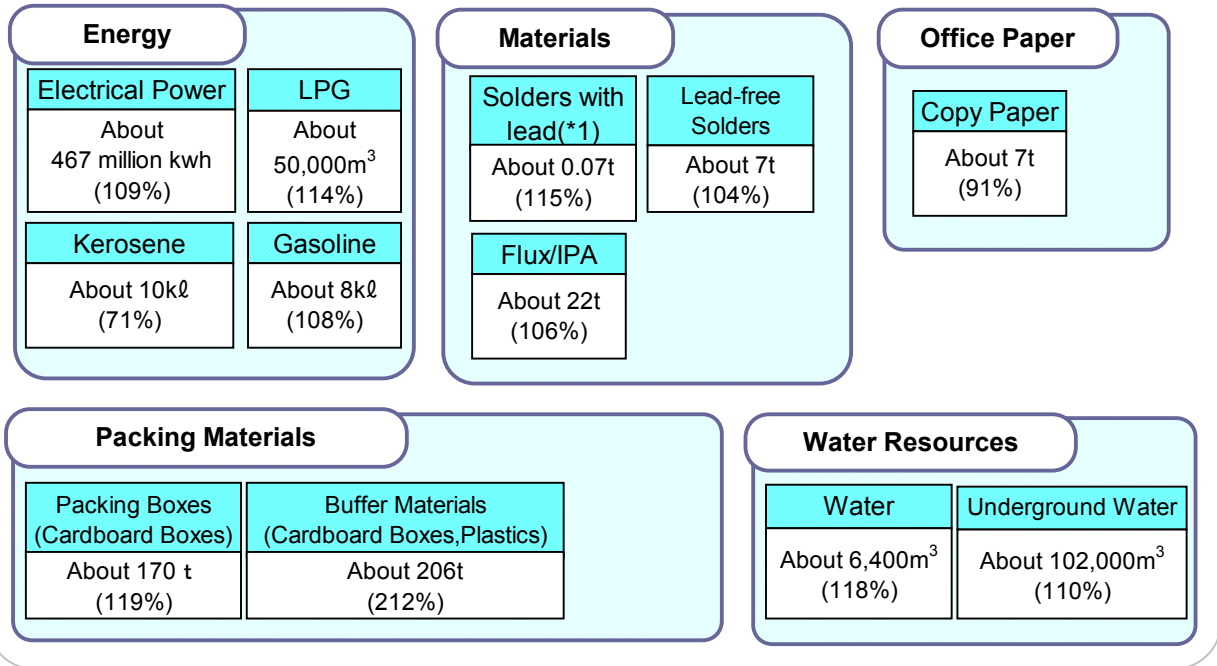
Energy

Electrical Power
About 467 million kwh (109%)

LPG
About $50,000m^3$ (114%)

Kerosene
About 10kℓ (71%)

Gasoline
About 8kℓ (108%)

Materials

Solders with lead(*1)
About 0.07t (115%)

Lead-free Solders
About 7t (104%)

Flux/IPA
About 22t (106%)

Office Paper

Copy Paper
About 7t (91%)

Packing Materials

Packing Boxes (Cardboard Boxes)
About 170 t (119%)

Buffer Materials (Cardboard Boxes,Plastics)
About 206t (212%)

Water Resources

Water
About $6,400m^3$ (118%)

Underground Water
About $102,000m^3$ (110%)